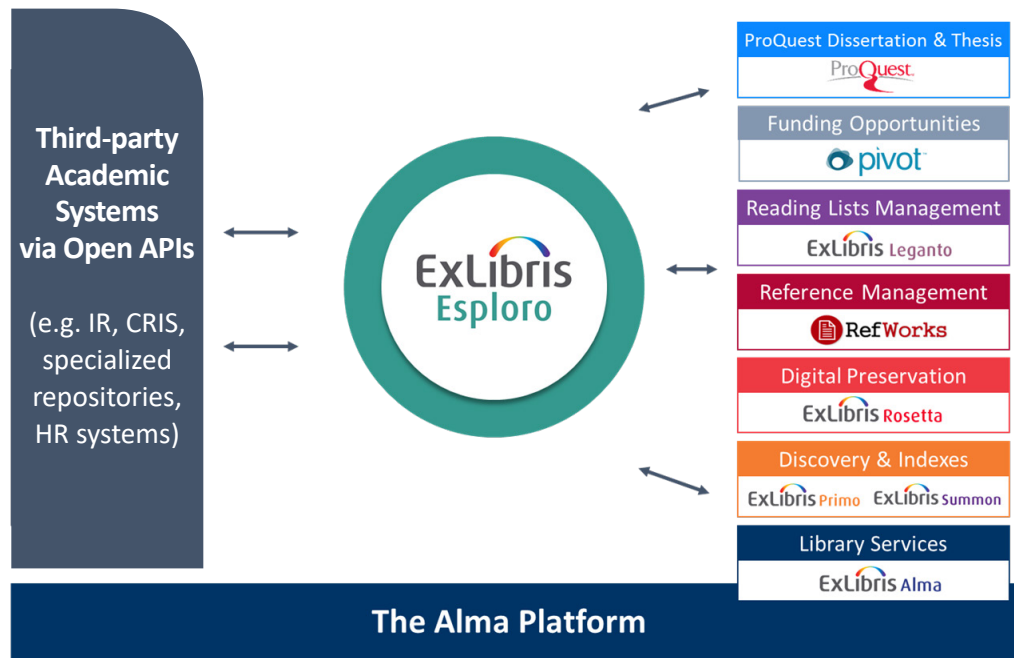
Third-party Academic Systems via Open APIs

(e.g. IR, CRIS, specialized repositories, HR systems)

ExLibris
Esploro

ProQuest Dissertation & Thesis
ProQuest

Funding Opportunities
pivot

Reading Lists Management
ExLibris Leganto

Reference Management
RefWorks

Digital Preservation
ExLibris Rosetta

Discovery & Indexes
ExLibris Primo ExLibris Summon

Library Services
ExLibris Alma

The Alma Platform